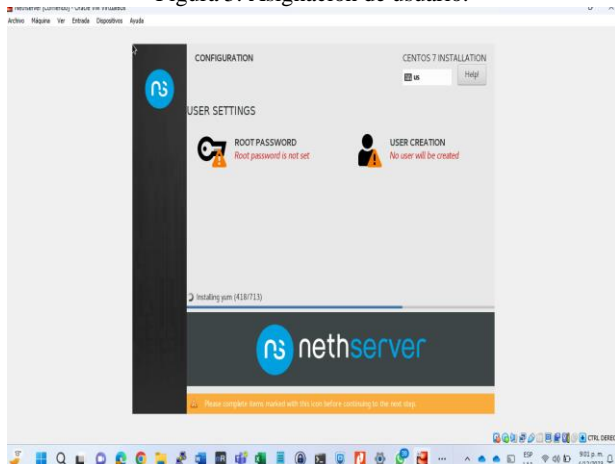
Figura 5. Asignación de usuario.

NethServer [Corriendo] - Oracle VM VirtualBox

Archivo Máquina Ver Entrada Dispositivos Ayuda

CONFIGURATION

CENTOS 7 INSTALLATION

us

Help!

USER SETTINGS

ROOT PASSWORD
Root password is not set

USER CREATION
No user will be created

Installing yum (418/713)

nethserver

Please complete items marked with this icon before continuing to the next step.

CTRL DERECHA

ESP

9:01 p. m.